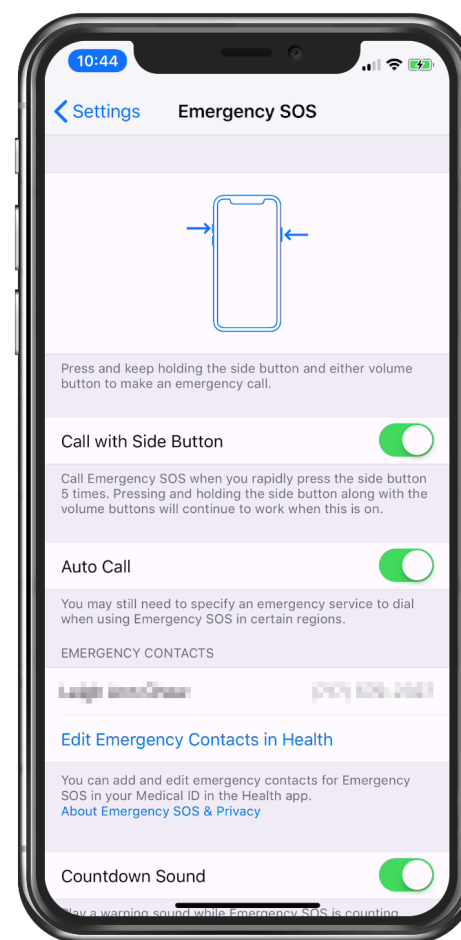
10:44

Settings Emergency SOS

Press and keep holding the side button and either volume button to make an emergency call.

Call with Side Button

Call Emergency SOS when you rapidly press the side button 5 times. Pressing and holding the side button along with the volume buttons will continue to work when this is on.

Auto Call

You may still need to specify an emergency service to dial when using Emergency SOS in certain regions.

EMERGENCY CONTACTS

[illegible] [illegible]

Edit Emergency Contacts in Health

You can add and edit emergency contacts for Emergency SOS in your Medical ID in the Health app.
About Emergency SOS & Privacy

Countdown Sound

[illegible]